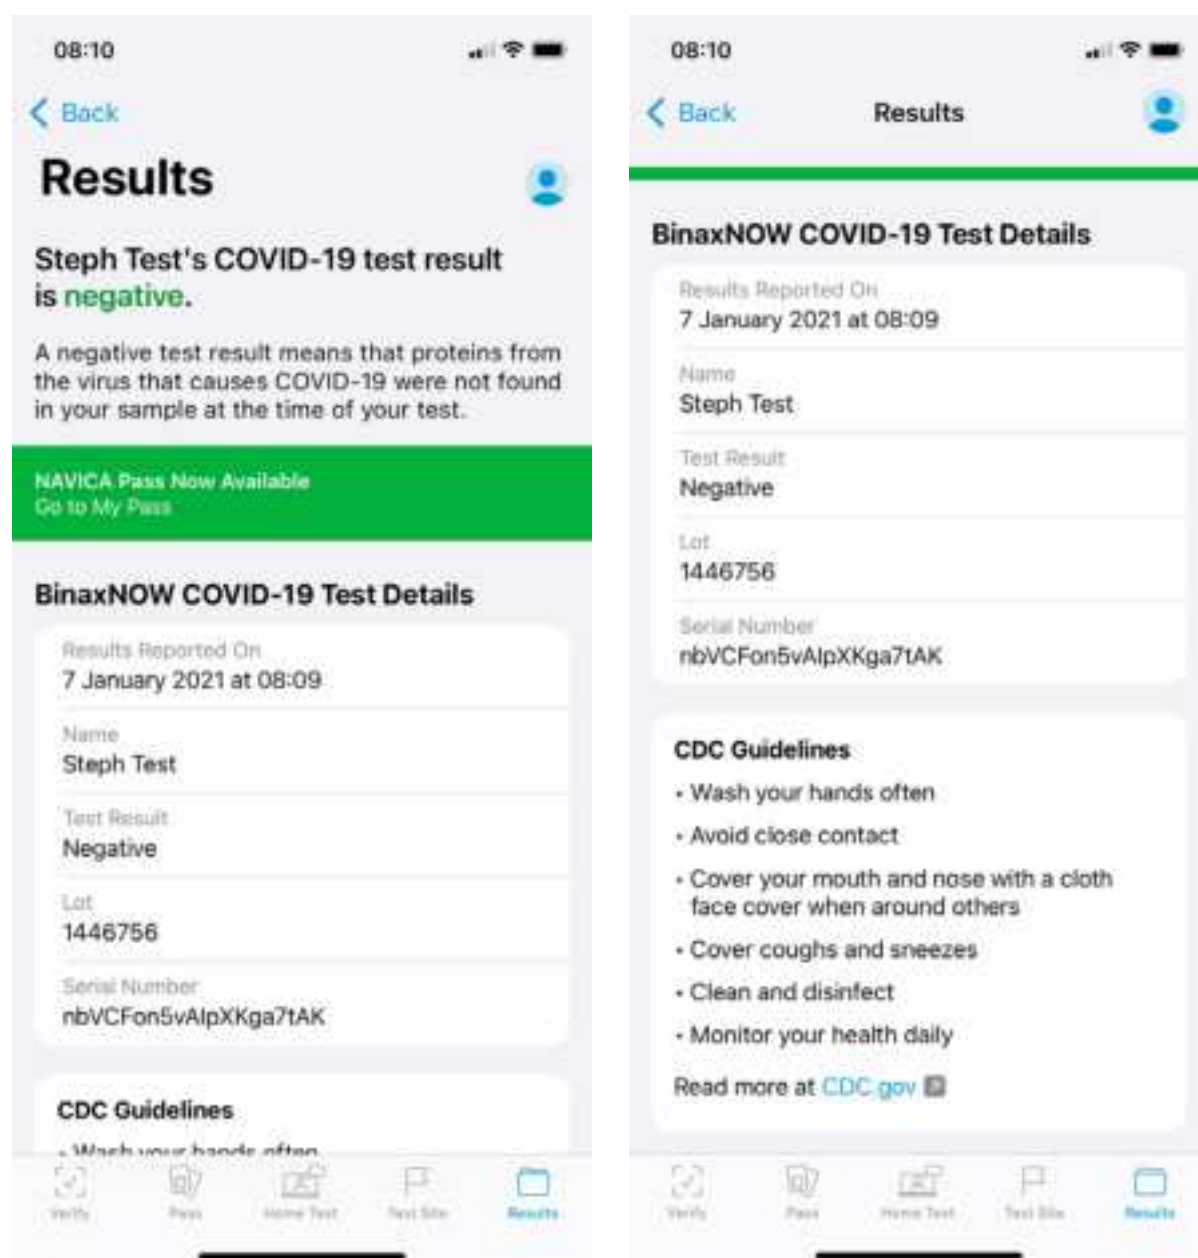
08:10

< Back

Results

Steph Test's COVID-19 test result is negative.

A negative test result means that proteins from the virus that causes COVID-19 were not found in your sample at the time of your test.

NAVICA Pass Now Available
Go to My Pass

BinaxNOW COVID-19 Test Details

Results Reported On
7 January 2021 at 08:09

Name
Steph Test

Test Result
Negative

Lot
1446756

Serial Number
nbVCFon5vAlpXKga7tAK

CDC Guidelines

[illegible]

Verify Pass Home Test Test Site Results

08:10

< Back Results

BinaxNOW COVID-19 Test Details

Results Reported On
7 January 2021 at 08:09

Name
Steph Test

Test Result
Negative

Lot
1446756

Serial Number
nbVCFon5vAlpXKga7tAK

CDC Guidelines

• Wash your hands often
• Avoid close contact
• Cover your mouth and nose with a cloth face cover when around others
• Cover coughs and sneezes
• Clean and disinfect
• Monitor your health daily

Read more at CDC.gov

Verify Pass Home Test Test Site Results